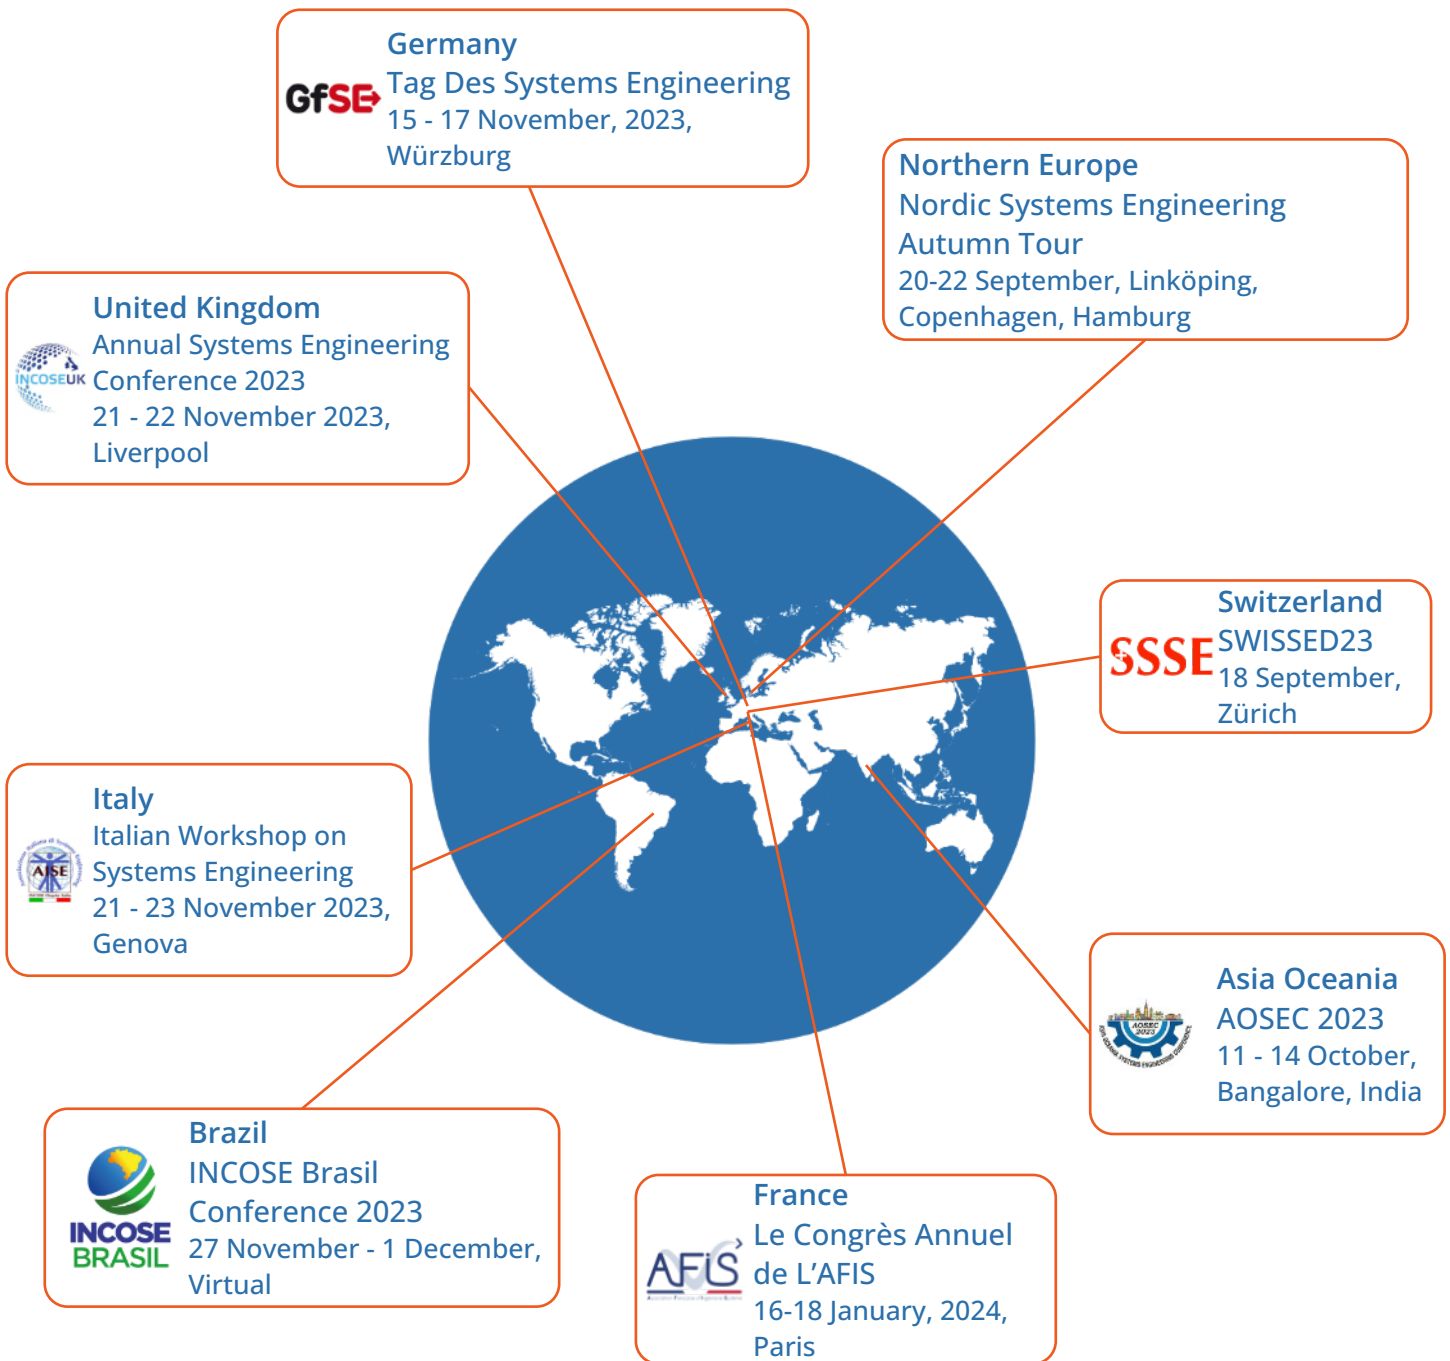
GfSE

Germany
Tag Des Systems Engineering
15 - 17 November, 2023, Würzburg

Northern Europe
Nordic Systems Engineering Autumn Tour
20-22 September, Linköping, Copenhagen, Hamburg

INCOSEUK

United Kingdom
Annual Systems Engineering Conference 2023
21 - 22 November 2023, Liverpool

SSSE

Switzerland
SWISSED23
18 September, Zürich

AISE

Italy
Italian Workshop on Systems Engineering
21 - 23 November 2023, Genova

AOSEC 2023

Asia Oceania
AOSEC 2023
11 - 14 October, Bangalore, India

INCOSE BRASIL

Brazil
INCOSE Brasil Conference 2023
27 November - 1 December, Virtual

AFIS

France
Le Congrès Annuel de L'AFIS
16-18 January, 2024, Paris